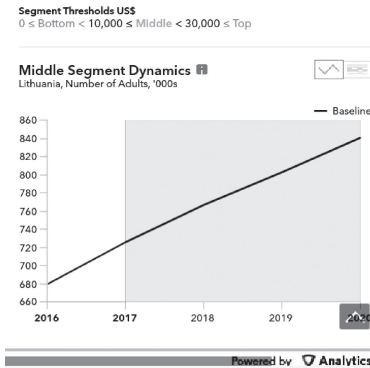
Segment Thresholds US\$
0 ≤ Bottom < 10,000 ≤ Middle < 30,000 ≤ Top

Middle Segment Dynamics
Lithuania, Number of Adults, '000s

Baseline

860
840
820
800
780
760
740
720
700
680
660

2016
2017
2018
2019
2020

Powered by Analytics